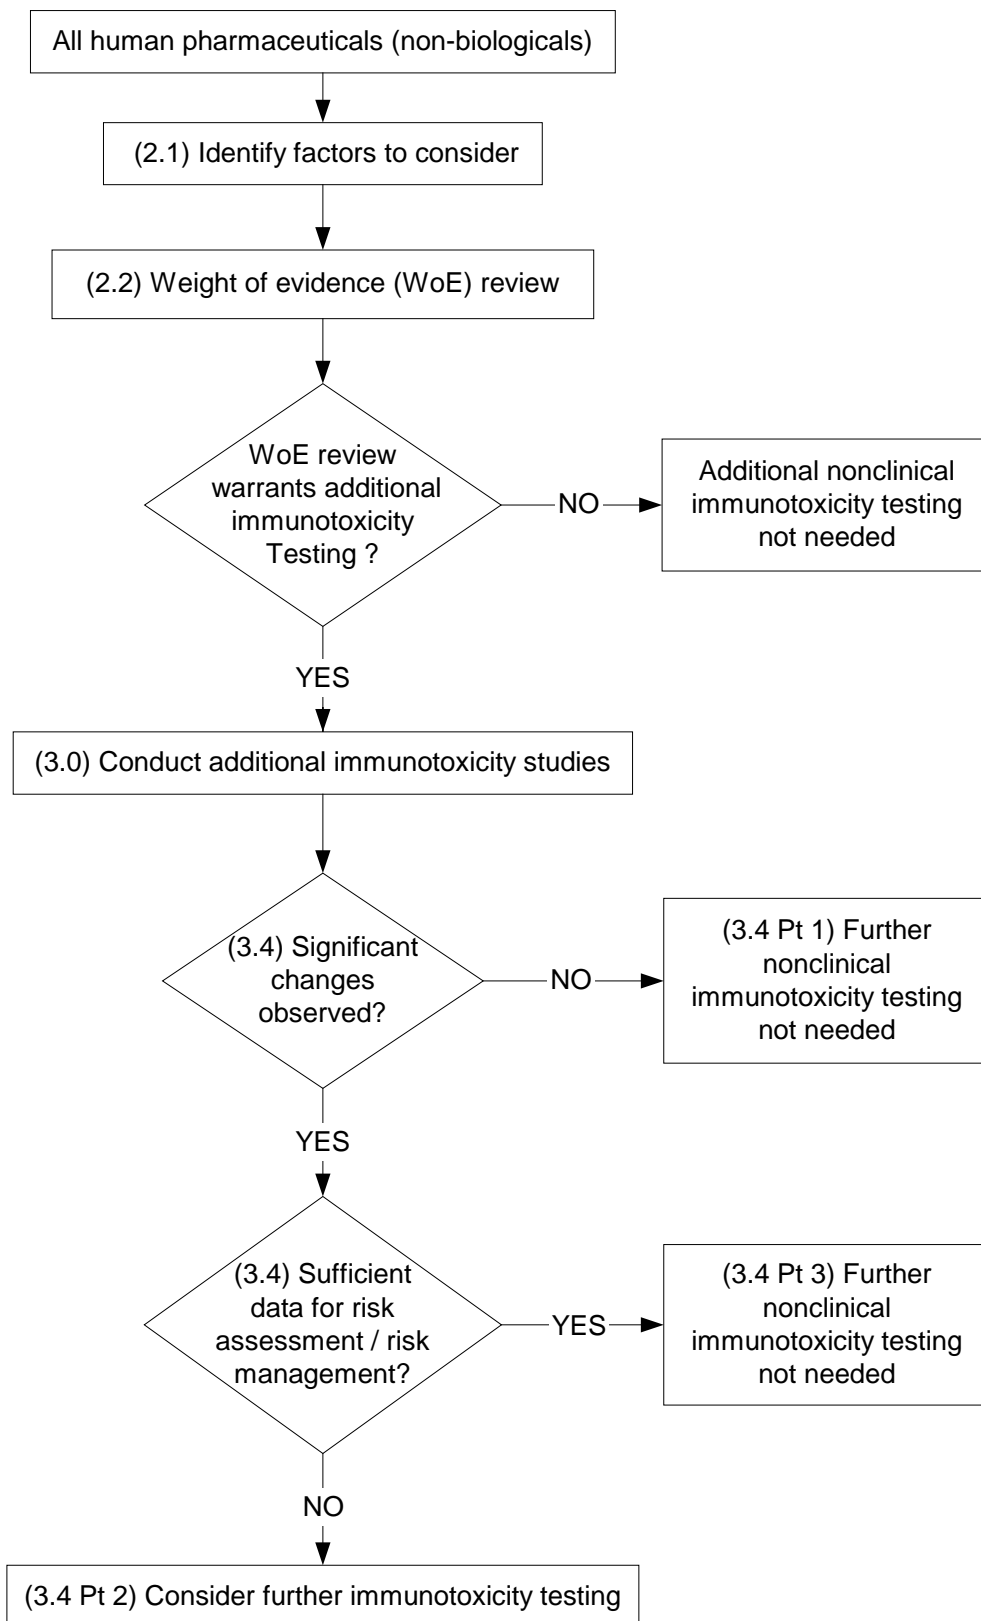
All human pharmaceuticals (non-biologicals)

(2.1) Identify factors to consider

(2.2) Weight of evidence (WoE) review

WoE review warrants additional immunotoxicity Testing ?

NO

Additional nonclinical immunotoxicity testing not needed

YES

(3.0) Conduct additional immunotoxicity studies

(3.4) Significant changes observed?

NO

(3.4 Pt 1) Further nonclinical immunotoxicity testing not needed

YES

(3.4) Sufficient data for risk assessment / risk management?

YES

(3.4 Pt 3) Further nonclinical immunotoxicity testing not needed

NO

(3.4 Pt 2) Consider further immunotoxicity testing